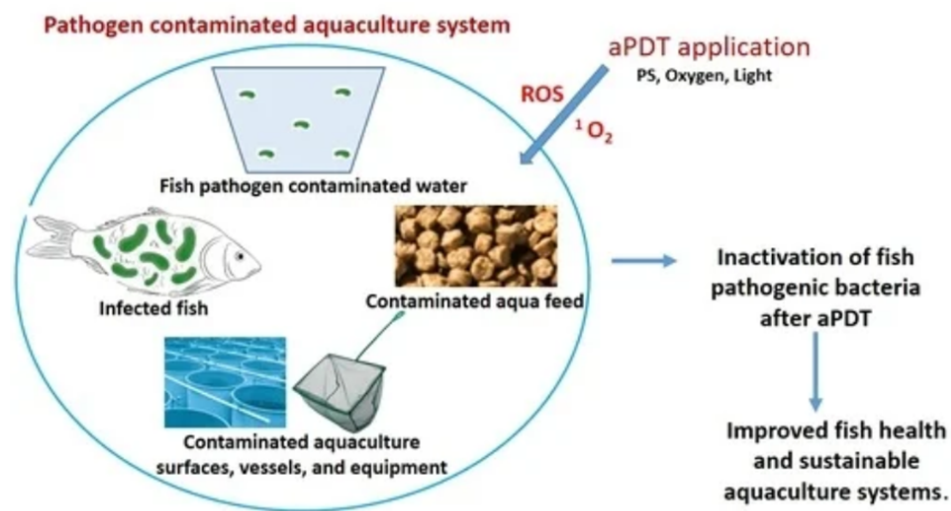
Pathogen contaminated aquaculture system

aPDT application
PS, Oxygen, Light

ROS
$^1O_2$

Fish pathogen contaminated water

Infected fish

Contaminated aqua feed

Contaminated aquaculture surfaces, vessels, and equipment

Inactivation of fish pathogenic bacteria after aPDT

Improved fish health and sustainable aquaculture systems.